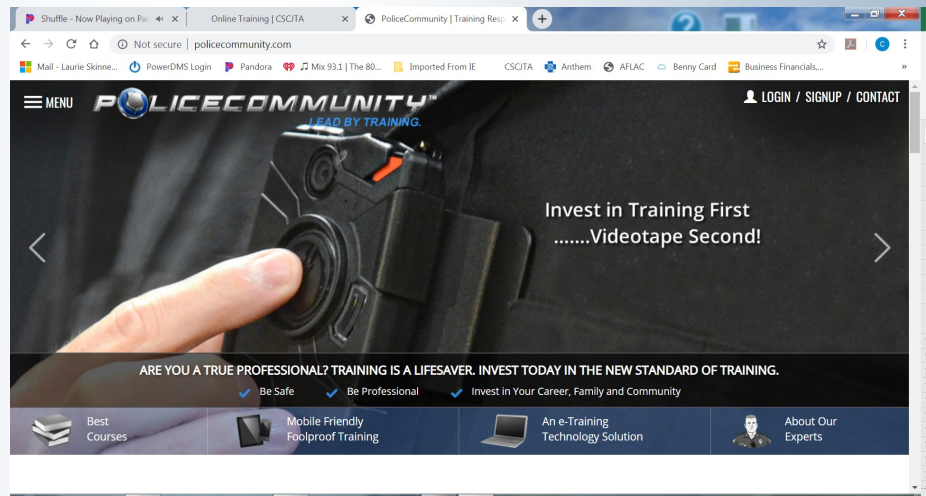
Shuffle - Now Playing on Pa ×
Online Training | CSCJTA ×
PoliceCommunity | Training Resp ×
+

Not secure | policecommunity.com

Mail - Laurie Skinne... PowerDMS Login Pandora Mix 93.1 | The 80... Imported From IE CSCJTA Anthem AFLAC Benny Card Business Financials,... »

MENU POLICECOMMUNITY™ LEAD BY TRAINING.

LOGIN / SIGNUP / CONTACT

Invest in Training First
.......Videotape Second!

ARE YOU A TRUE PROFESSIONAL? TRAINING IS A LIFESAVER. INVEST TODAY IN THE NEW STANDARD OF TRAINING.

Be Safe Be Professional Invest in Your Career, Family and Community

Best Courses

Mobile Friendly Foolproof Training

An e-Training Technology Solution

About Our Experts